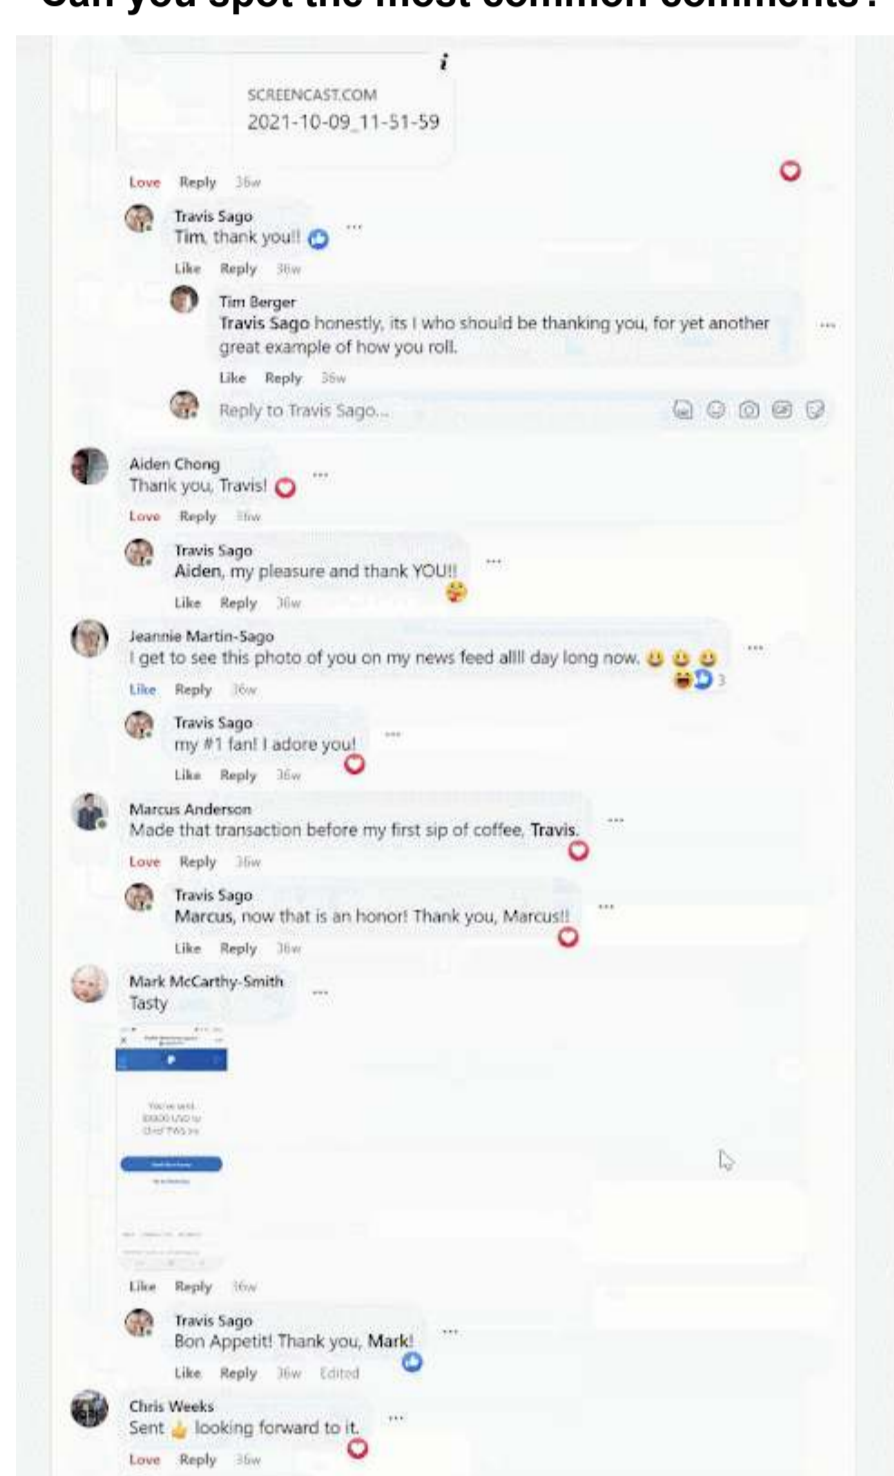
Can you spot the most common comments?

SCREENCAST.COM
2021-10-09_11-51-59

Love Reply 36w

Travis Sago
Tim, thank you!!

Like Reply 36w

Tim Berger
Travis Sago honestly, its I who should be thanking you, for yet another great example of how you roll.

Like Reply 36w

Reply to Travis Sago...

Aiden Chong
Thank you, Travis!

Love Reply 36w

Travis Sago
Aiden, my pleasure and thank YOU!!

Like Reply 36w

Jeannie Martin-Sago
I get to see this photo of you on my news feed allll day long now. 😃 😃 😃

3

Like Reply 36w

Travis Sago
my #1 fan! I adore you!

Like Reply 36w

Marcus Anderson
Made that transaction before my first sip of coffee, Travis.

Love Reply 36w

Travis Sago
Marcus, now that is an honor! Thank you, Marcus!!

Like Reply 36w

Mark McCarthy-Smith
Tasty

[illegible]

Like Reply 36w

Travis Sago
Bon Appetit! Thank you, Mark!

Like Reply 36w Edited

Chris Weeks
Sent 👍 looking forward to it.

Love Reply 36w